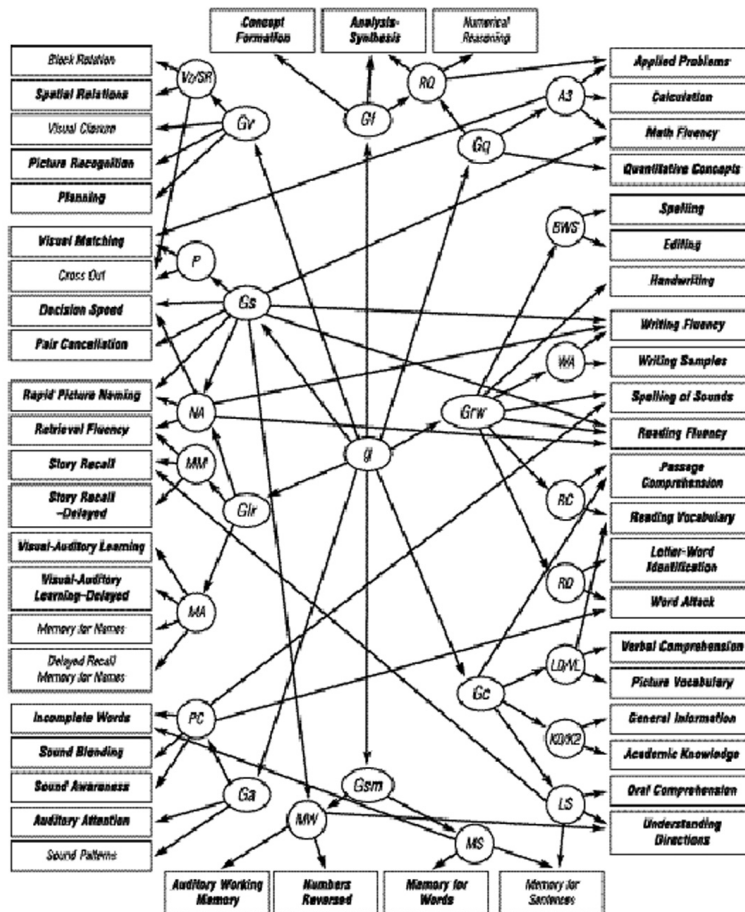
Concept Formation

Analysis-Synthesis

Numerical Reasoning

Block Rotation

Spatial Relations

Visual Closure

Picture Recognition

Planning

Visual Matching

Cross Out

Decision Speed

Pair Cancellation

Rapid Picture Naming

Retrieval Fluency

Story Recall

Story Recall –Delayed

Visual-Auditory Learning

Visual-Auditory Learning–Delayed

Memory for Names

Delayed Recall Memory for Names

Incomplete Words

Sound Blending

Sound Awareness

Auditory Attention

Sound Patterns

Auditory Working Memory

Numbers Reversed

Memory for Words

Memory for Sentences

Applied Problems

Calculation

Math Fluency

Quantitative Concepts

Spelling

Editing

Handwriting

Writing Fluency

Writing Samples

Spelling of Sounds

Reading Fluency

Passage Comprehension

Reading Vocabulary

Letter-Word Identification

Word Attack

Verbal Comprehension

Picture Vocabulary

General Information

Academic Knowledge

Oral Comprehension

Understanding Directions

Vz/SR

Gv

Gf

RQ

A3

Gq

BWS

P

Gs

WA

NA

Grw

MM

g

Glr

RC

RD

MA

LD/VL

Gc

K0/K2

PC

Ga

Gsm

LS

MW

MS